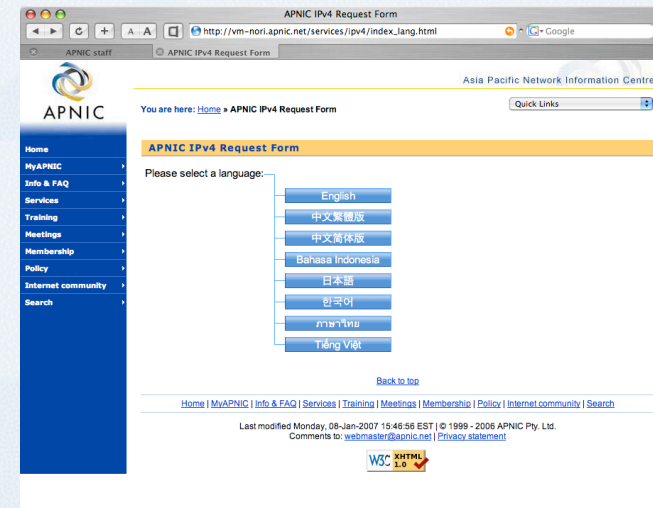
APNIC IPv4 Request Form

http://vm-nori.apnic.net/services/ipv4/index_lang.html

Google

APNIC staff

APNIC IPv4 Request Form

APNIC

Asia Pacific Network Information Centre

You are here: Home » APNIC IPv4 Request Form

Quick Links

Home
MyAPNIC
Info & FAQ
Services
Training
Meetings
Membership
Policy
Internet community
Search

APNIC IPv4 Request Form

Please select a language:

English
中文繁體版
中文简体版
Bahasa Indonesia
日本語
한국어
ภาษาไทย
Tiếng Việt

Back to top

Home | MyAPNIC | Info & FAQ | Services | Training | Meetings | Membership | Policy | Internet community | Search

Last modified Monday, 08-Jan-2007 15:46:56 EST | © 1999 - 2006 APNIC Pty. Ltd.
Comments to: webmaster@apnic.net | Privacy statement

W3C XHTML 1.0